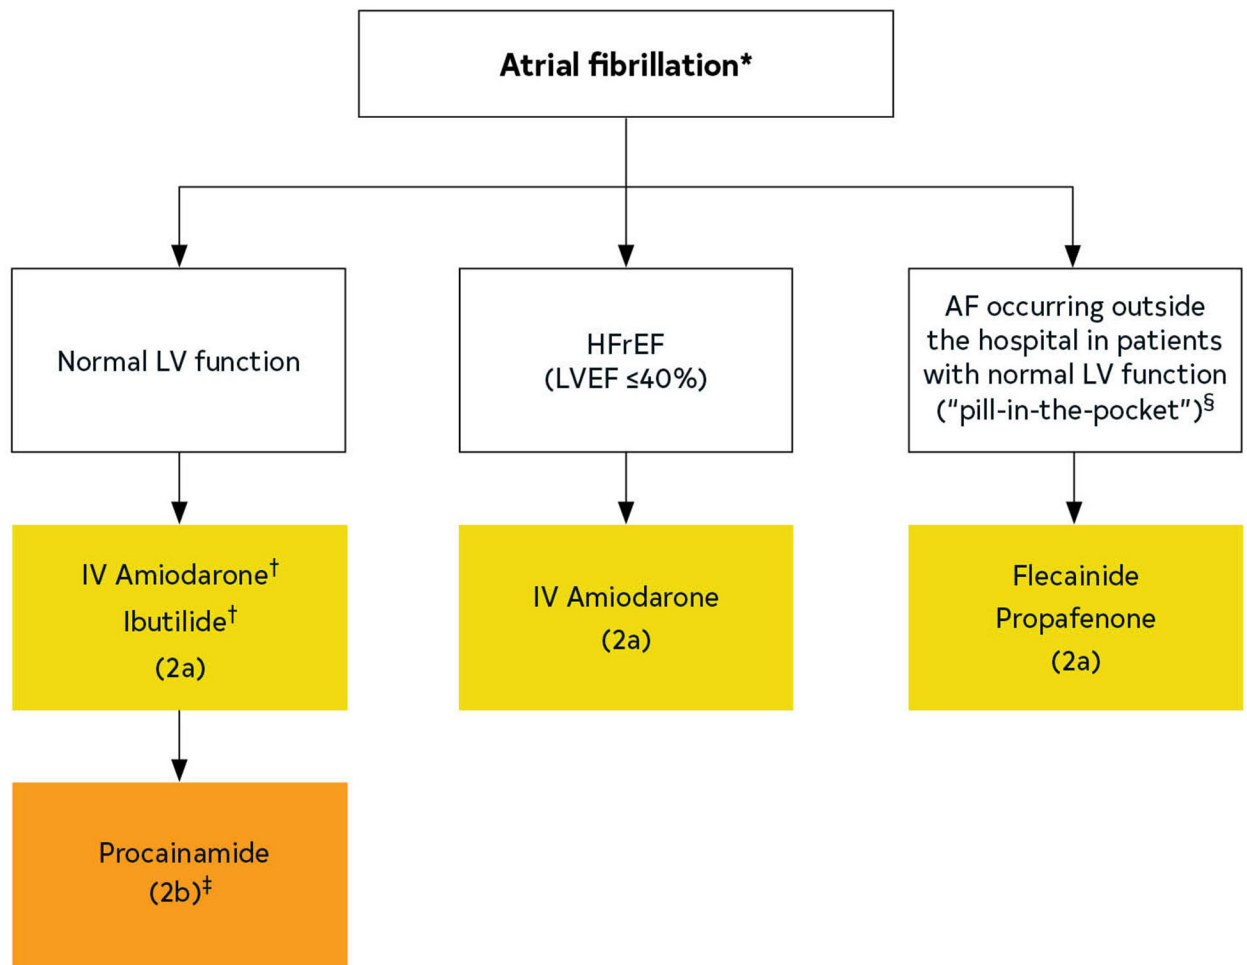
Atrial fibrillation*

Normal LV function

HFrEF (LVEF ≤40%)

AF occurring outside the hospital in patients with normal LV function ("pill-in-the-pocket")$^{§}$

IV Amiodarone$^{†}$
Ibutilide$^{†}$
(2a)

IV Amiodarone
(2a)

Flecainide
Propafenone
(2a)

Procainamide
(2b)$^{‡}$